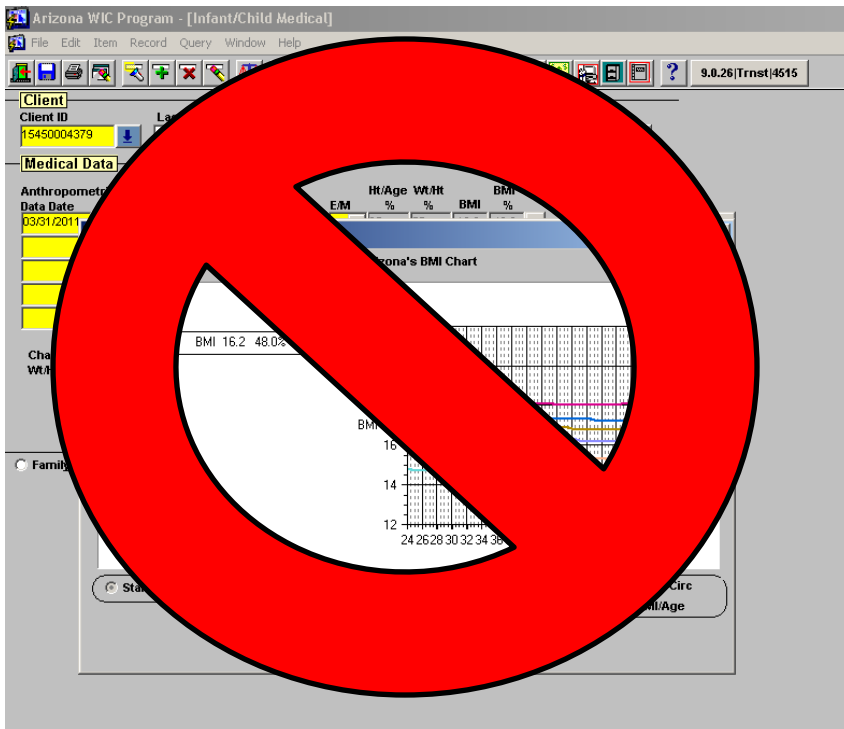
Arizona WIC Program - [Infant/Child Medical]

File Edit Item Record Query Window Help

9.0.26|Trnst|4515

Client

Client ID

15450004379

La

Medical Data

Anthropometri

Data Date

03/31/2011

E/M

Ht/Age %

Wt/Ht %

BMI

BMI %

zona's BMI Chart

BMI 16.2 48.0%

BMI

16

14

12

24 26 28 30 32 34 36

Cha

Wt/

Family

Sta

Circ

MI/Age